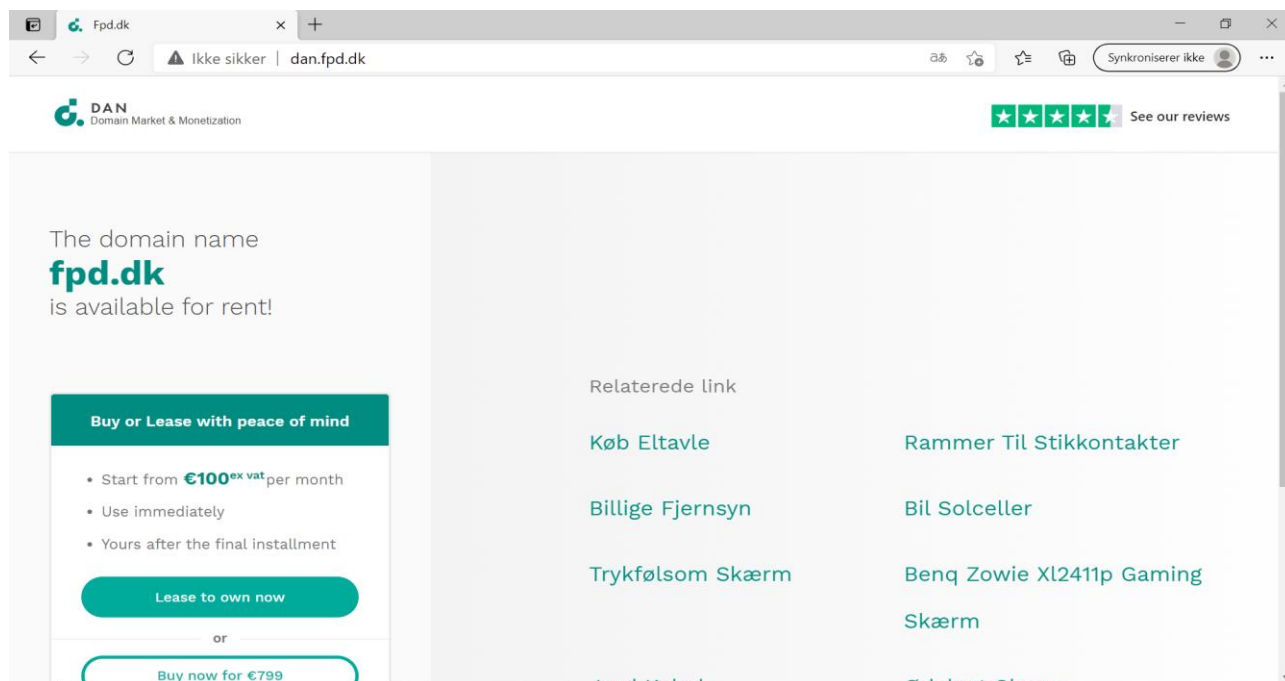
Fpd.dk × +

Ikke sikker | dan.fpd.dk

Synkroniserer ikke

DAN
Domain Market & Monetization

See our reviews

The domain name
fpd.dk
is available for rent!

Buy or Lease with peace of mind

• Start from €100$^{ex\ vat}$ per month
• Use immediately
• Yours after the final installment

Lease to own now

or

Buy now for €799

Relaterede link

Køb Eltavle

Rammer Til Stikkontakter

Billige Fjernsyn

Bil Solceller

Trykfølsom Skærm

Benq Zowie Xl2411p Gaming Skærm

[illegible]

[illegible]